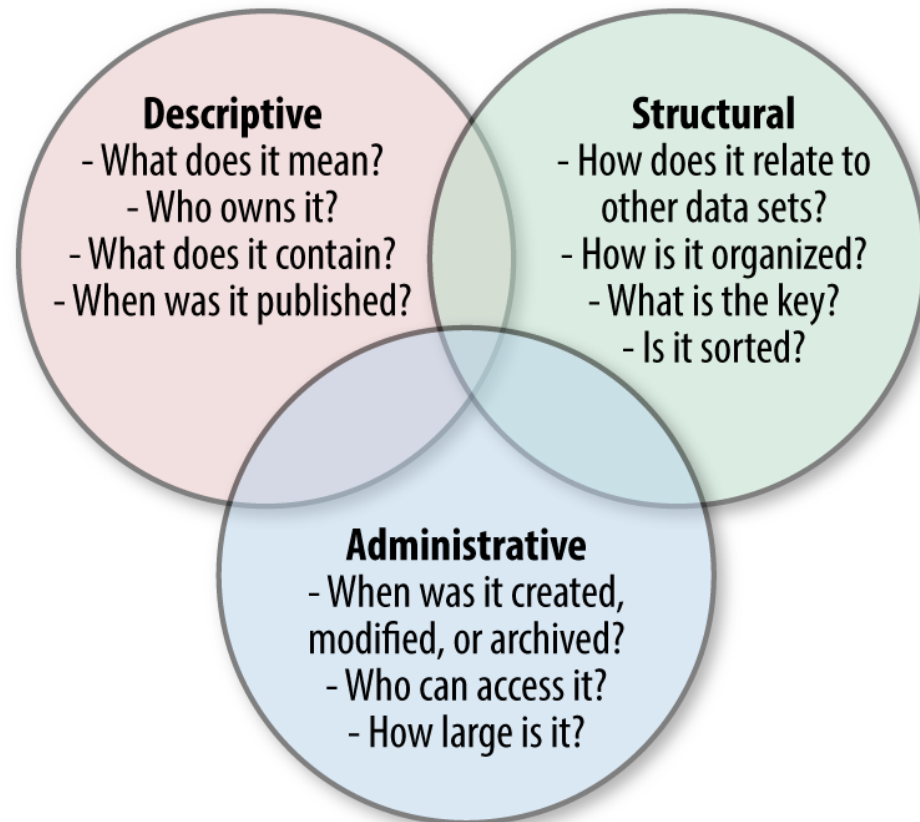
Descriptive
- What does it mean?
- Who owns it?
- What does it contain?
- When was it published?

Structural
- How does it relate to other data sets?
- How is it organized?
- What is the key?
- Is it sorted?

Administrative
- When was it created, modified, or archived?
- Who can access it?
- How large is it?